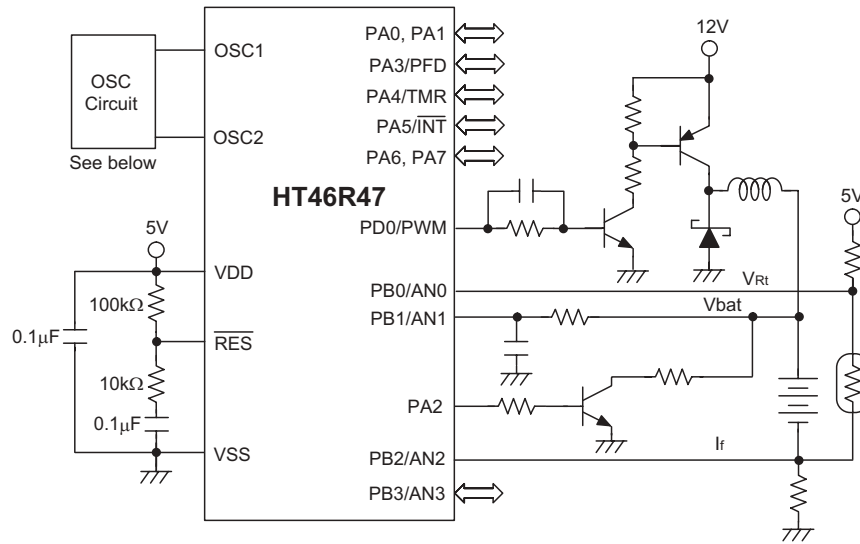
OSC Circuit

See below

OSC1

OSC2

5V

VDD

100kΩ

0.1μF

$\overline{RES}$

10kΩ

0.1μF

VSS

HT46R47

PA0, PA1

PA3/PFD

PA4/TMR

PA5/$\overline{INT}$

PA6, PA7

PD0/PWM

PB0/AN0

PB1/AN1

PA2

PB2/AN2

PB3/AN3

12V

5V

$V_{Rt}$

Vbat

$I_f$